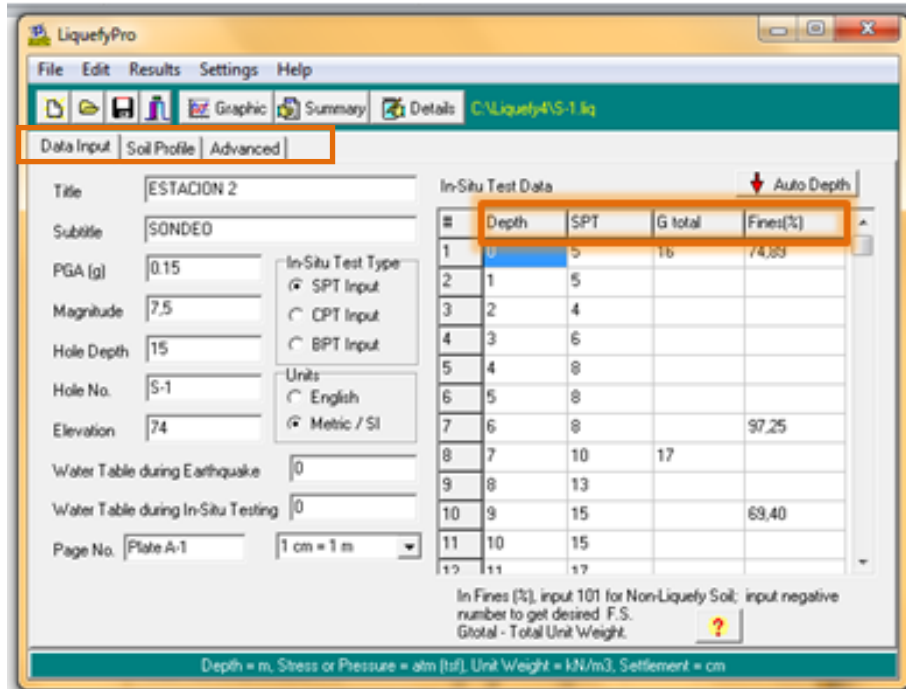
LiquefyPro

File Edit Results Settings Help

Graphic Summary Details C:\Liquefy4\S-1.liq

Data Input | Soil Profile | Advanced

Title ESTACION 2

Subtitle SONDEO

PGA (g) 0.15

Magnitude 7,5

Hole Depth 15

Hole No. S-1

Elevation 74

In-Situ Test Type
SPT Input
CPT Input
BPT Input

Units
English
Metric / SI

Water Table during Earthquake 0

Water Table during In-Situ Testing 0

Page No. Plate A-1

1 cm = 1 m

In-Situ Test Data

Auto Depth

| # | Depth | SPT | G total | Fines(%) |
|---|---|---|---|---|
| 1 | 0 | 5 | 16 | 74,83 |
| 2 | 1 | 5 | | |
| 3 | 2 | 4 | | |
| 4 | 3 | 6 | | |
| 5 | 4 | 8 | | |
| 6 | 5 | 8 | | |
| 7 | 6 | 8 | | 97,25 |
| 8 | 7 | 10 | 17 | |
| 9 | 8 | 13 | | |
| 10 | 9 | 15 | | 69,40 |
| 11 | 10 | 15 | | |
| 12 | 11 | 17 | | |

In Fines (%), input 101 for Non-Liquefy Soil; input negative number to get desired F.S.
Gtotal - Total Unit Weight.

?

Depth = m, Stress or Pressure = atm (tsf), Unit Weight = kN/m3, Settlement = cm